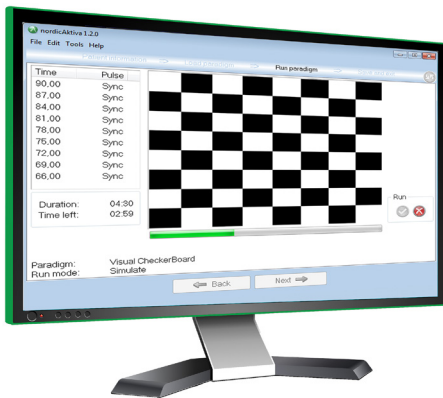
nordicAktiva 1.2.0
File Edit Tools Help
Run paradigm

| Time | Pulse |
|---|---|
| 90,00 | Sync |
| 87,00 | Sync |
| 84,00 | Sync |
| 81,00 | Sync |
| 78,00 | Sync |
| 75,00 | Sync |
| 72,00 | Sync |
| 69,00 | Sync |
| 66,00 | Sync |

Duration: 04:30
Time left: 02:59

Run

Paradigm: Visual CheckerBoard
Run mode: Simulate

Back
Next